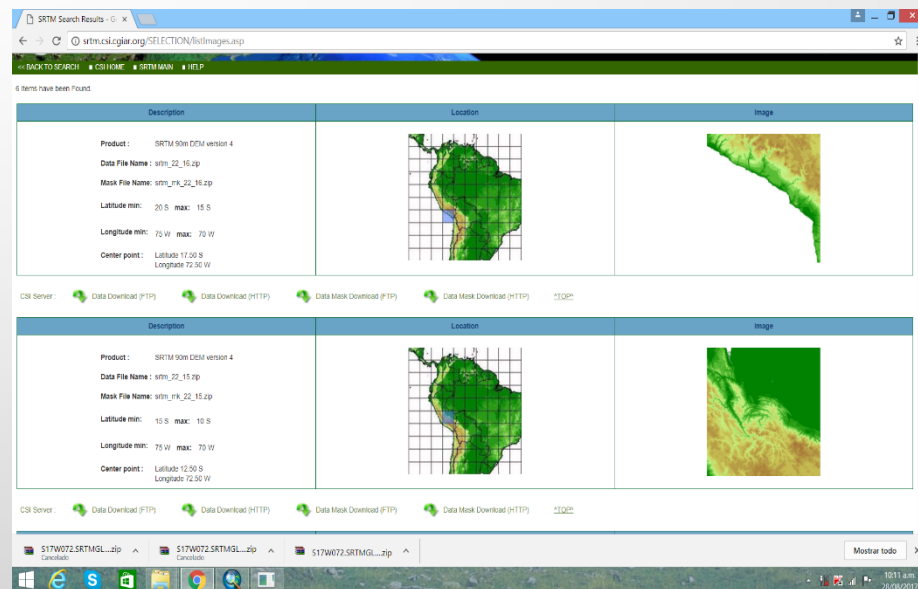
SRTM Search Results - Gi ×

srtm.csi.cgiar.org/SELECTION/listImages.asp

<< BACK TO SEARCH ■ CSI HOME ■ SRTM MAIN ■ HELP

6 items have been Found.

| Description | Location | Image |
|---|---|---|
| Product : SRTM 90m DEM version 4<br>Data File Name : srtm_22_16.zip<br>Mask File Name: srtm_mk_22_16.zip<br>Latitude min: 20 S max: 15 S<br>Longitude min: 75 W max: 70 W<br>Center point : Latitude 17.50 S Longitude 72.50 W | | |

CSI Server : Data Download (FTP) Data Download (HTTP) Data Mask Download (FTP) Data Mask Download (HTTP) *TOP*

| Description | Location | Image |
|---|---|---|
| Product : SRTM 90m DEM version 4<br>Data File Name : srtm_22_15.zip<br>Mask File Name: srtm_mk_22_15.zip<br>Latitude min: 15 S max: 10 S<br>Longitude min: 75 W max: 70 W<br>Center point : Latitude 12.50 S Longitude 72.50 W | | |

CSI Server : Data Download (FTP) Data Download (HTTP) Data Mask Download (FTP) Data Mask Download (HTTP) *TOP*

S17W072.SRTMGL....zip Cancelado
S17W072.SRTMGL....zip Cancelado
S17W072.SRTMGL....zip
Mostrar todo

10:11 a.m.
26/08/2017